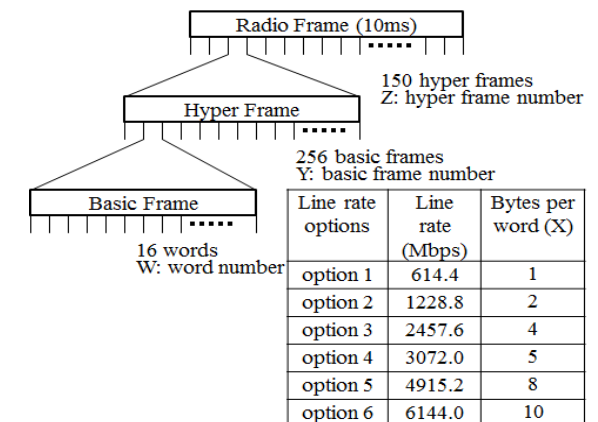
Radio Frame (10ms)

150 hyper frames
Z: hyper frame number

Hyper Frame

256 basic frames
Y: basic frame number

Basic Frame

16 words
W: word number

| Line rate options | Line rate (Mbps) | Bytes per word (X) |
|---|---|---|
| option 1 | 614.4 | 1 |
| option 2 | 1228.8 | 2 |
| option 3 | 2457.6 | 4 |
| option 4 | 3072.0 | 5 |
| option 5 | 4915.2 | 8 |
| option 6 | 6144.0 | 10 |